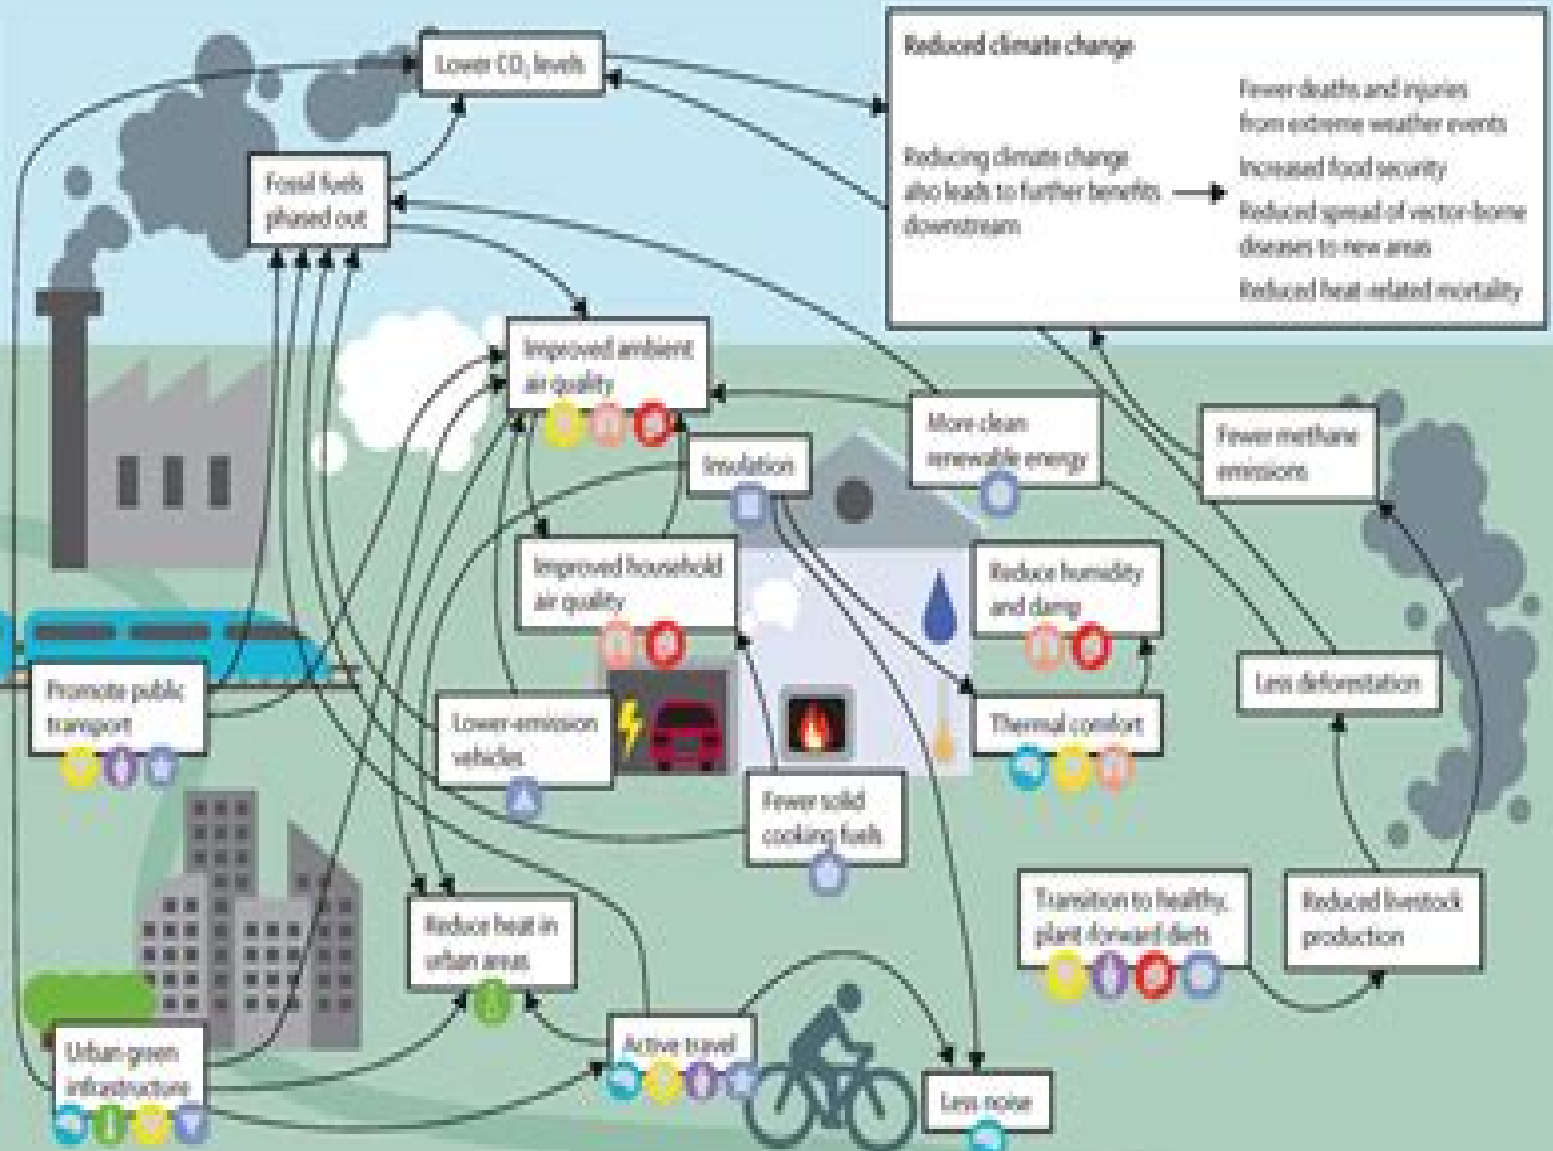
Lower $CO_2$ levels

Reduced climate change

Reducing climate change also leads to further benefits downstream

Fewer deaths and injuries from extreme weather events

Increased food security

Reduced spread of vector-borne diseases to new areas

Reduced heat-related mortality

Fossil fuels phased out

Improved ambient air quality

More clean renewable energy

Fewer methane emissions

Insulation

Improved household air quality

Reduce humidity and damp

Less deforestation

Promote public transport

Lower-emission vehicles

Thermal comfort

Fewer solid cooking fuels

Transition to healthy, plant-forward diets

Reduced livestock production

Reduce heat in urban areas

Urban green infrastructure

Active travel

Less noise